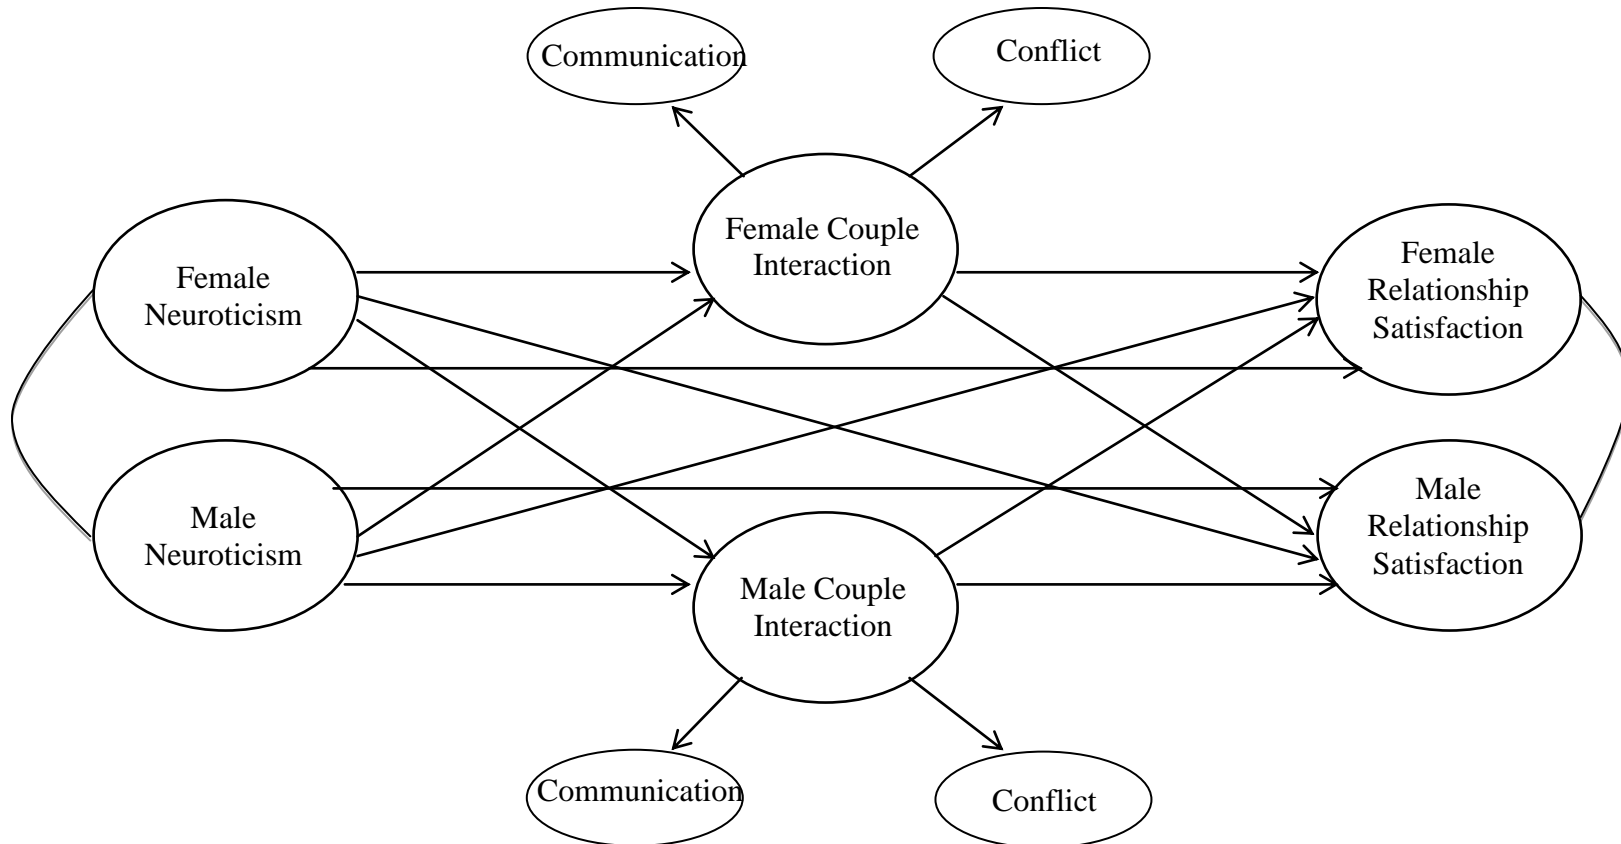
Communication

Conflict

Female Neuroticism

Female Couple Interaction

Female Relationship Satisfaction

Male Neuroticism

Male Couple Interaction

Male Relationship Satisfaction

Communication

Conflict